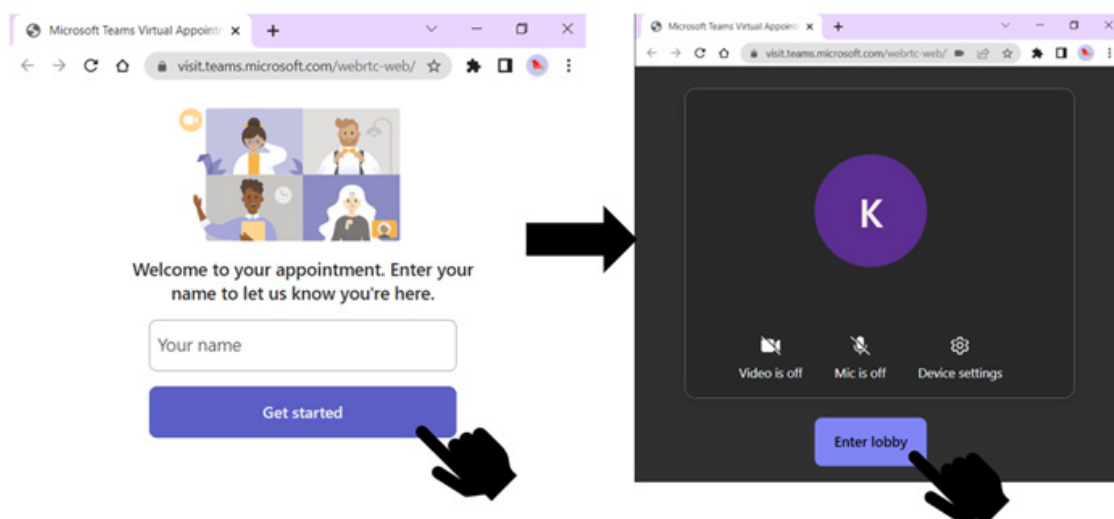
Microsoft Teams Virtual Appointm

visit.teams.microsoft.com/webrtc-web/

Welcome to your appointment. Enter your name to let us know you're here.

Your name

Get started

Microsoft Teams Virtual Appoint

visit.teams.microsoft.com/webrtc-web/

K

Video is off

Mic is off

Device settings

Enter lobby